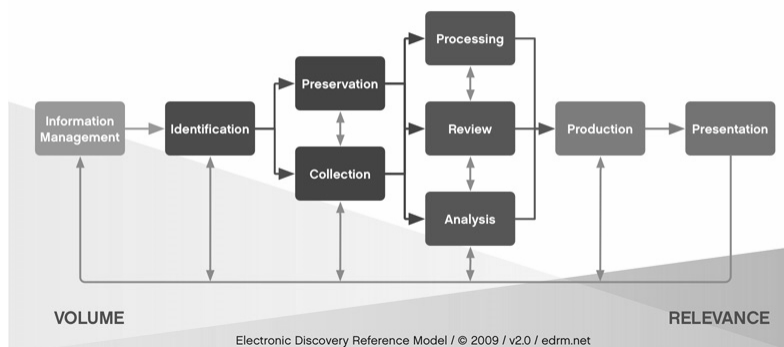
Information Management

Identification

Preservation

Collection

Processing

Review

Analysis

Production

Presentation

VOLUME

RELEVANCE

Electronic Discovery Reference Model / © 2009 / v2.0 / edrm.net